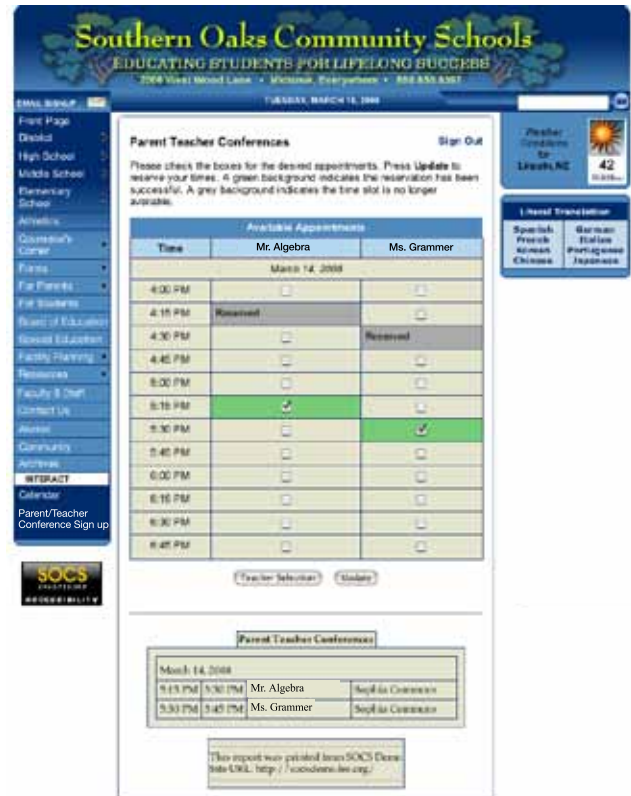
Southern Oaks Community Schools
EDUCATING STUDENTS FOR LIFELONG SUCCESS
2000 West Wood Lane • Victoria, Everywhere • 555.555.5367

EMAIL SIGNUP

TUESDAY, MARCH 18, 2008

Front Page
District
High School
Middle School
Elementary School
Athletics
Counselor's Corner
Forms
For Parents
For Students
Board of Education
Special Education
Facility Planning
Resources
Faculty & Staff
Contact Us
Alumni
Community
Archives
INTERACT
Calendar
Parent/Teacher Conference Sign up

SOCS
ACCESSIBILITY

Parent Teacher Conferences

Sign Out

Please check the boxes for the desired appointments. Press **Update** to reserve your times. A green background indicates the reservation has been successful. A grey background indicates the time slot is no longer available.

Available Appointments

| Time | Mr. Algebra | Ms. Grammer |
|---|---|---|
| March 14, 2008 | | |
| 4:00 PM | ☐ | ☐ |
| 4:15 PM | Reserved | ☐ |
| 4:30 PM | ☐ | Reserved |
| 4:45 PM | ☐ | ☐ |
| 5:00 PM | ☐ | ☐ |
| 5:15 PM | ☑ | ☐ |
| 5:30 PM | ☐ | ☑ |
| 5:45 PM | ☐ | ☐ |
| 6:00 PM | ☐ | ☐ |
| 6:15 PM | ☐ | ☐ |
| 6:30 PM | ☐ | ☐ |
| 6:45 PM | ☐ | ☐ |

Teacher Selection
Update

Parent Teacher Conferences

| March 14, 2008 | | | |
|---|---|---|---|
| 5:15 PM | 5:30 PM | Mr. Algebra | Sophia Common |
| 5:30 PM | 5:45 PM | Ms. Grammer | Sophia Common |

This report was printed from SOCS Demo Site URL: http://socsdemo.lee.org/

Weather Conditions for Lincoln, NE
42

Literal Translation
Spanish
German
French
Italian
Korean
Portuguese
Chinese
Japanese